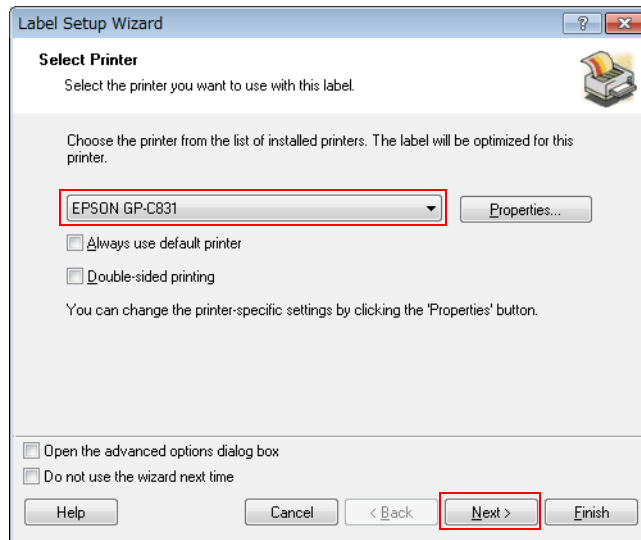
Label Setup Wizard

?

Select Printer

Select the printer you want to use with this label.

Choose the printer from the list of installed printers. The label will be optimized for this printer.

EPSON GP-C831

Properties...

Always use default printer

Double-sided printing

You can change the printer-specific settings by clicking the 'Properties' button.

Open the advanced options dialog box

Do not use the wizard next time

Help

Cancel

< Back

Next >

Finish